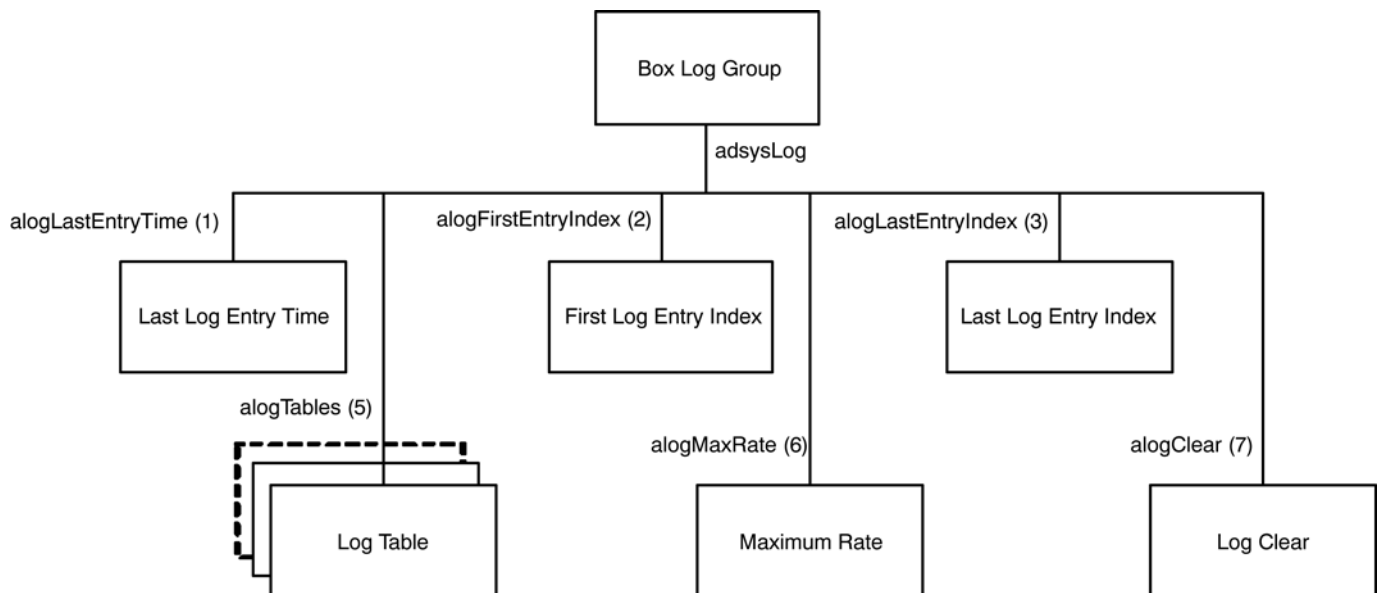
Box Log Group

adsysLog

alogLastEntryTime (1)

Last Log Entry Time

alogFirstEntryIndex (2)

First Log Entry Index

alogLastEntryIndex (3)

Last Log Entry Index

alogTables (5)

Log Table

alogMaxRate (6)

Maximum Rate

alogClear (7)

Log Clear